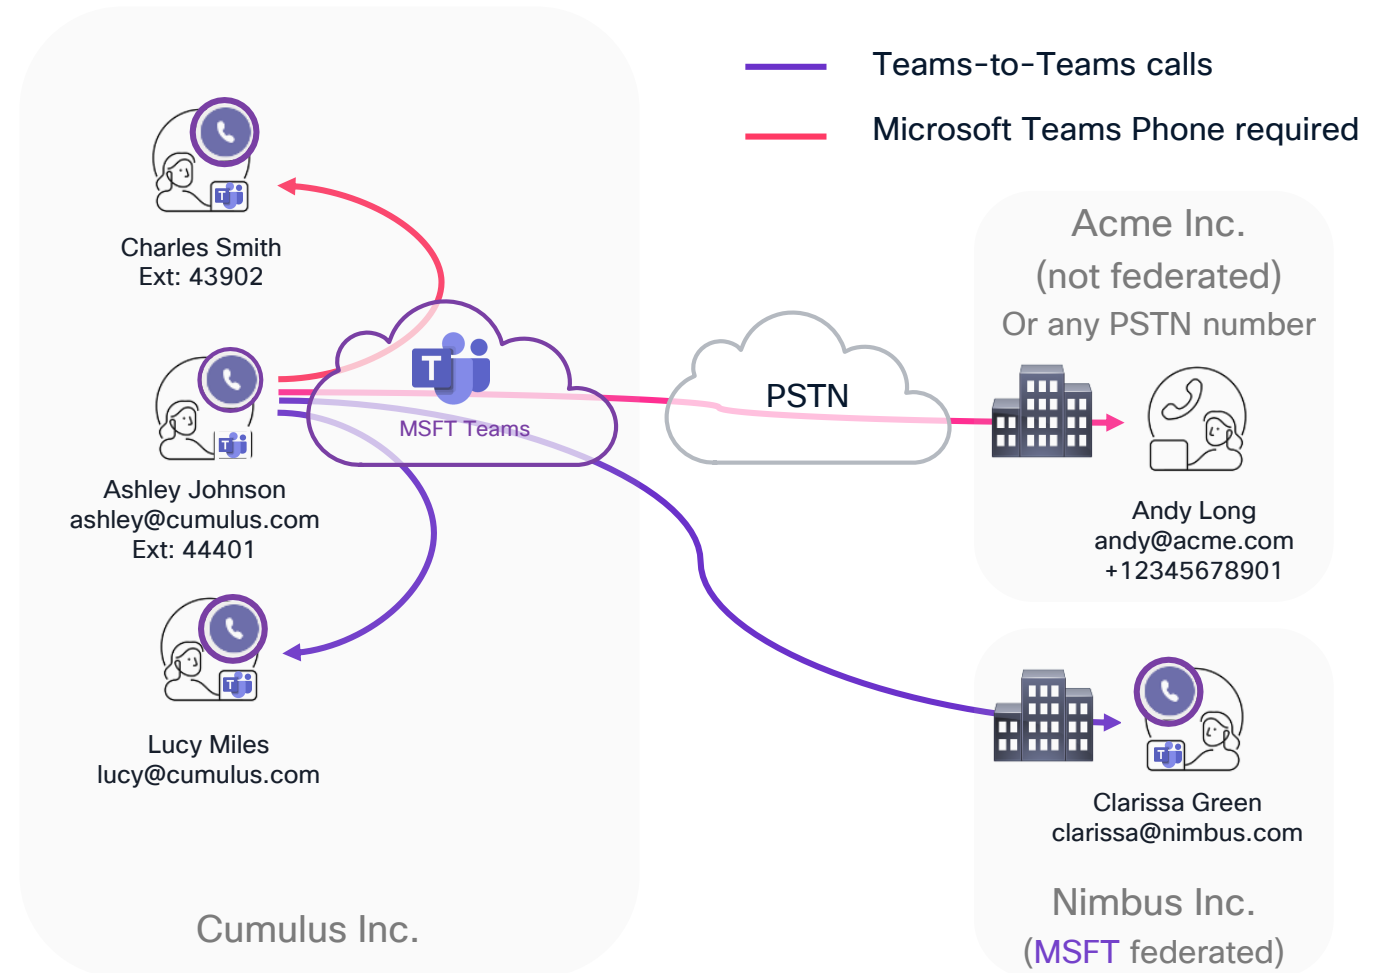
Teams-to-Teams calls

Microsoft Teams Phone required

Charles Smith
Ext: 43902

Ashley Johnson
ashley@cumulus.com
Ext: 44401

Lucy Miles
lucy@cumulus.com

Cumulus Inc.

MSFT Teams

PSTN

Acme Inc.
(not federated)
Or any PSTN number

Andy Long
andy@acme.com
+12345678901

Clarissa Green
clarissa@nimbus.com

Nimbus Inc.
(MSFT federated)